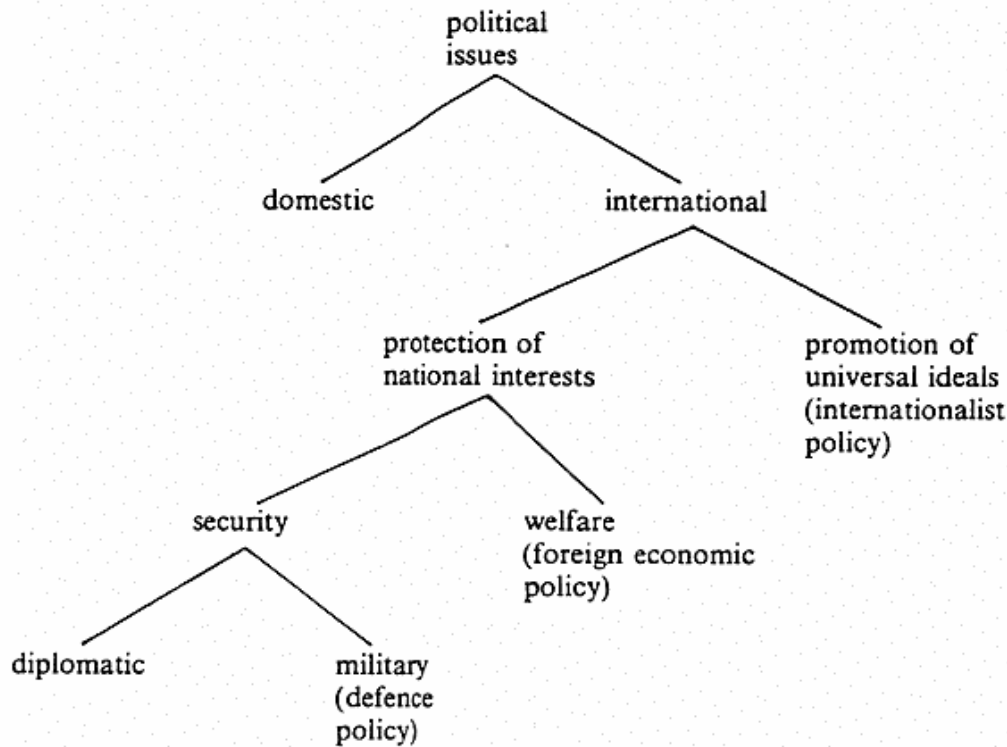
political issues

domestic

international

protection of national interests

promotion of universal ideals (internationalist policy)

security

welfare (foreign economic policy)

diplomatic

military (defence policy)